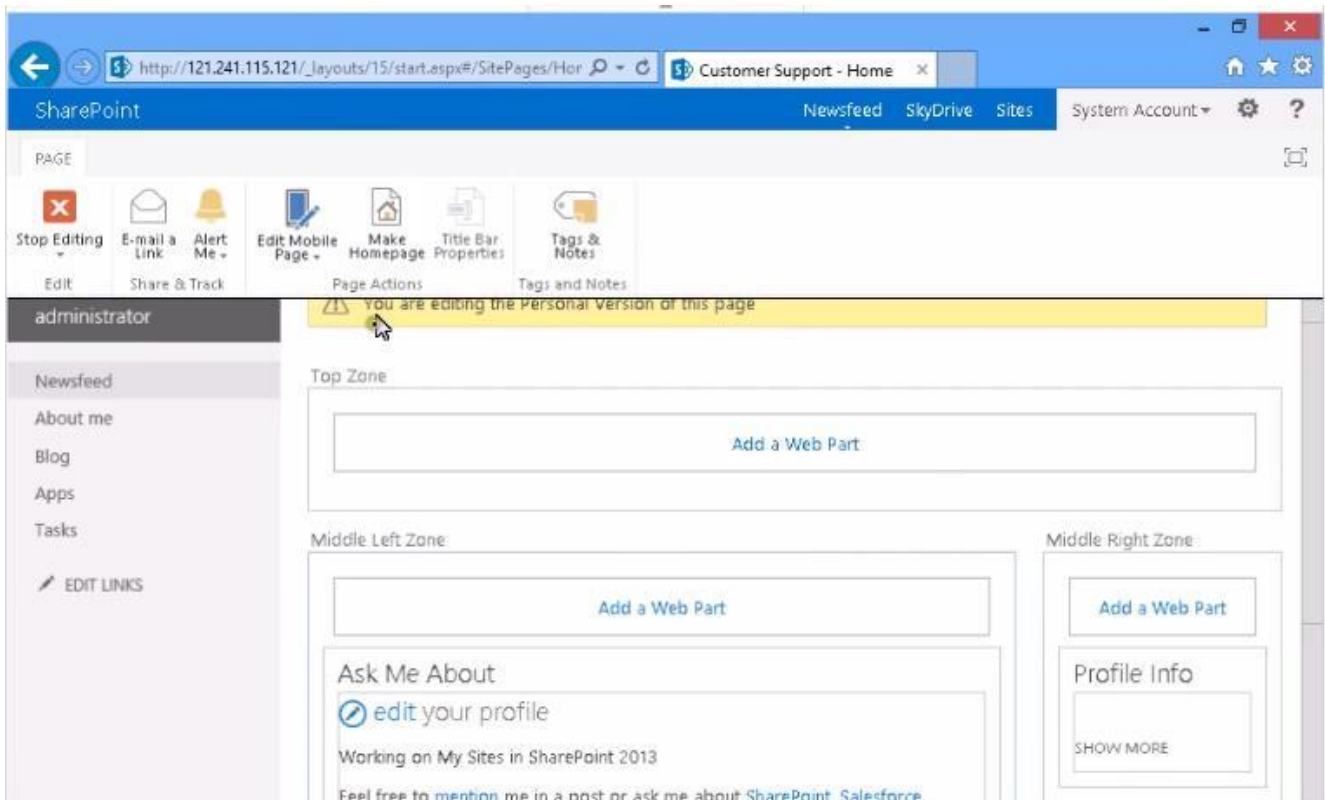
http://121.241.115.121/_layouts/15/start.aspx#/SitePages/Hor

Customer Support - Home

SharePoint

Newsfeed SkyDrive Sites

System Account

?

PAGE

Stop Editing

E-mail a Link

Alert Me

Edit

Share & Track

Edit Mobile Page

Make Homepage

Title Bar Properties

Page Actions

Tags & Notes

Tags and Notes

You are editing the Personal Version of this page

administrator

Newsfeed

About me

Blog

Apps

Tasks

EDIT LINKS

Top Zone

Add a Web Part

Middle Left Zone

Add a Web Part

Ask Me About

edit your profile

Working on My Sites in SharePoint 2013

Feel free to mention me in a post or ask me about SharePoint, Salesforce

Middle Right Zone

Add a Web Part

Profile Info

SHOW MORE